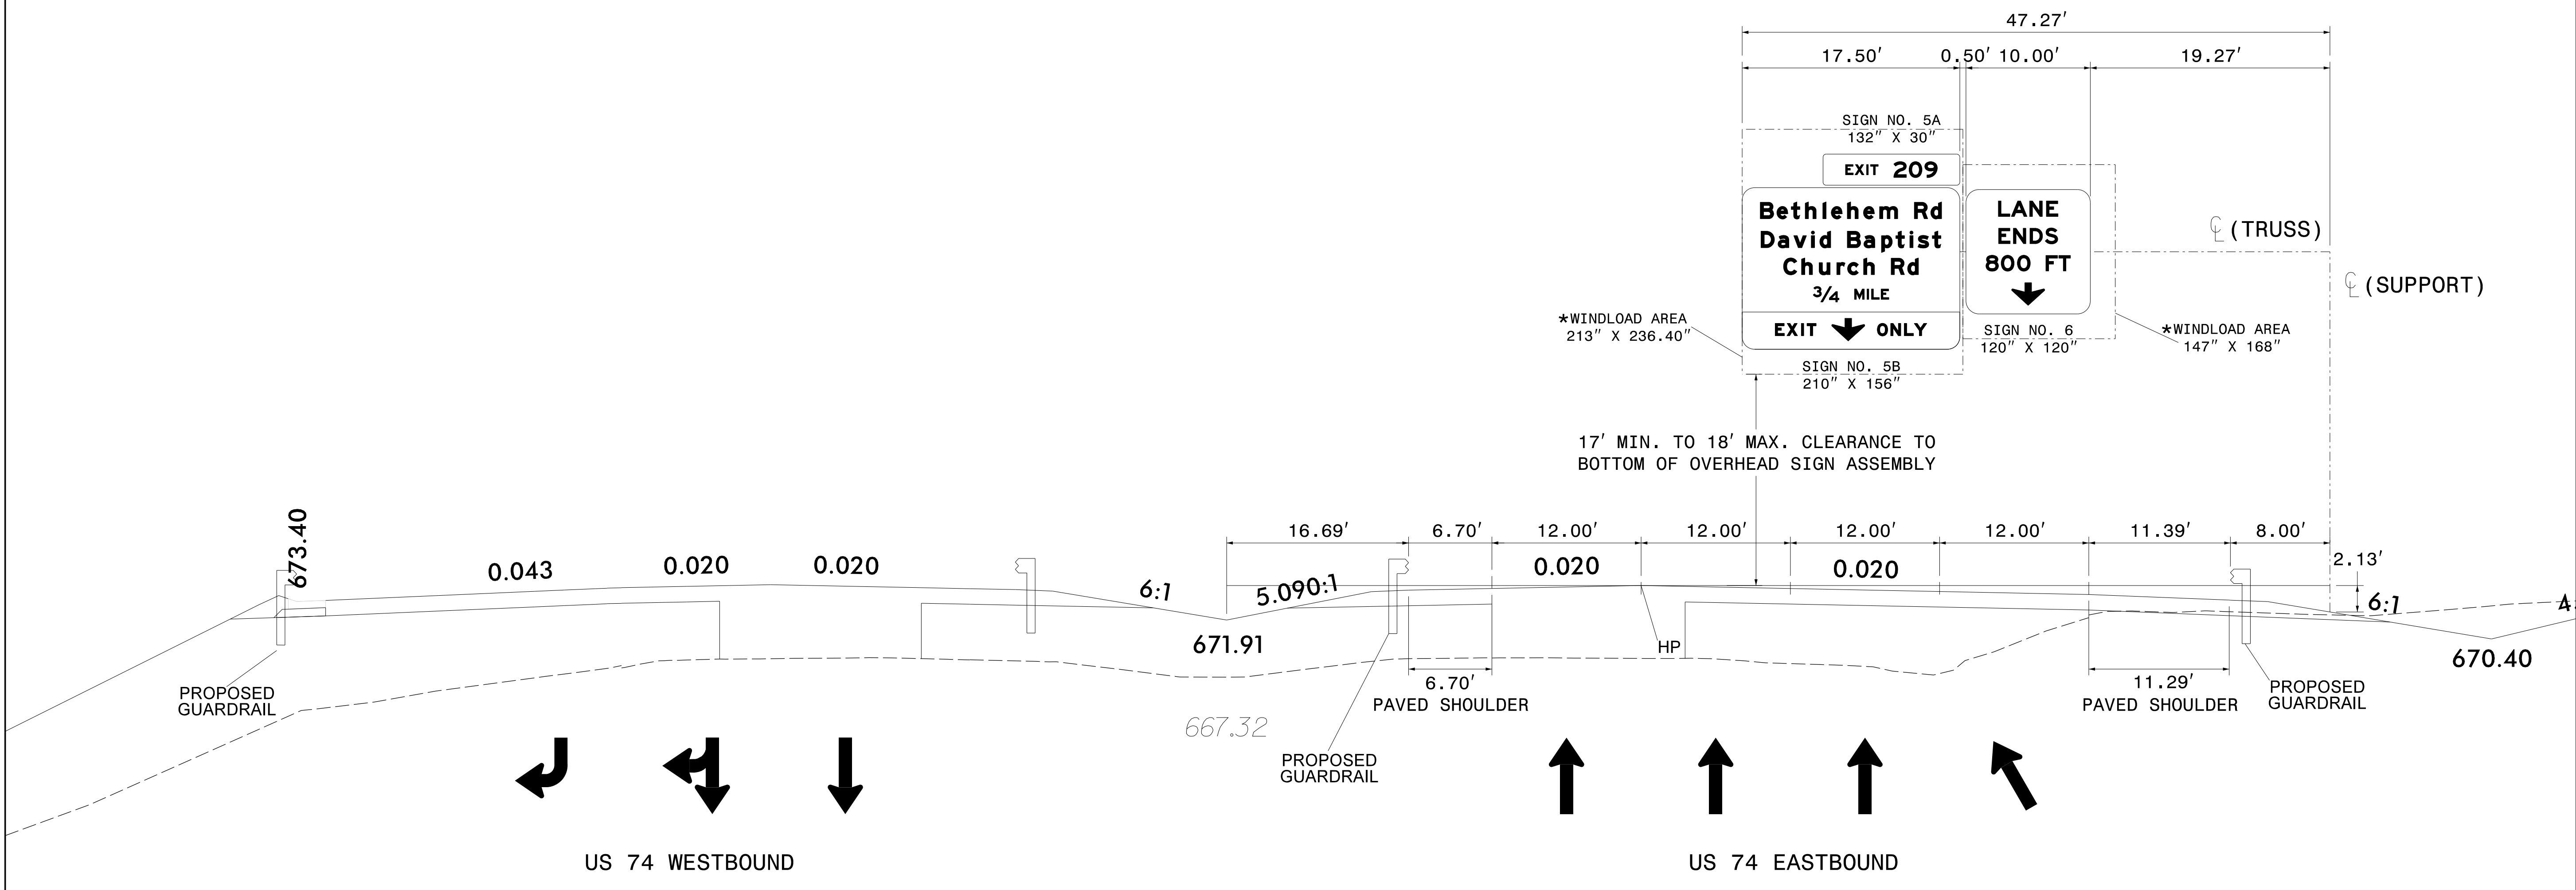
47.27′

17.50′ 0.50′ 10.00′ 19.27′

SIGN NO. 5A
132″ X 30″

EXIT 209

Bethlehem Rd
David Baptist
Church Rd
$3/4$ MILE

EXIT ONLY

LANE
ENDS
800 FT

℄ (TRUSS)

℄ (SUPPORT)

*WINDLOAD AREA
213″ X 236.40″

SIGN NO. 6
120″ X 120″

*WINDLOAD AREA
147″ X 168″

SIGN NO. 5B
210″ X 156″

17′ MIN. TO 18′ MAX. CLEARANCE TO
BOTTOM OF OVERHEAD SIGN ASSEMBLY

16.69′ 6.70′ 12.00′ 12.00′ 12.00′ 12.00′ 11.39′ 8.00′

2.13′

673.40

0.043 0.020 0.020

6:1 5.090:1

0.020 0.020

6:1

671.91

HP

670.40

PROPOSED
GUARDRAIL

6.70′
PAVED SHOULDER

11.29′
PAVED SHOULDER

PROPOSED
GUARDRAIL

667.32

PROPOSED
GUARDRAIL

US 74 WESTBOUND

US 74 EASTBOUND